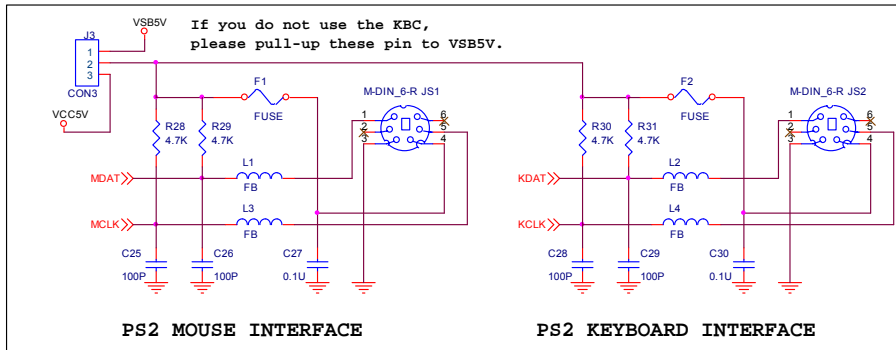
J3
VSB5V
If you do not use the KBC,
please pull-up these pin to VSB5V.
1
2
3
CON3
VCC5V
F1
FUSE
M-DIN_6-R JS1
1
2
3
6
5
4
R28
4.7K
R29
4.7K
L1
FB
MDAT
L3
FB
MCLK
C25
100P
C26
100P
C27
0.1U
F2
FUSE
M-DIN_6-R JS2
1
2
3
6
5
4
R30
4.7K
R31
4.7K
L2
FB
KDAT
L4
FB
KCLK
C28
100P
C29
100P
C30
0.1U
PS2 MOUSE INTERFACE
PS2 KEYBOARD INTERFACE